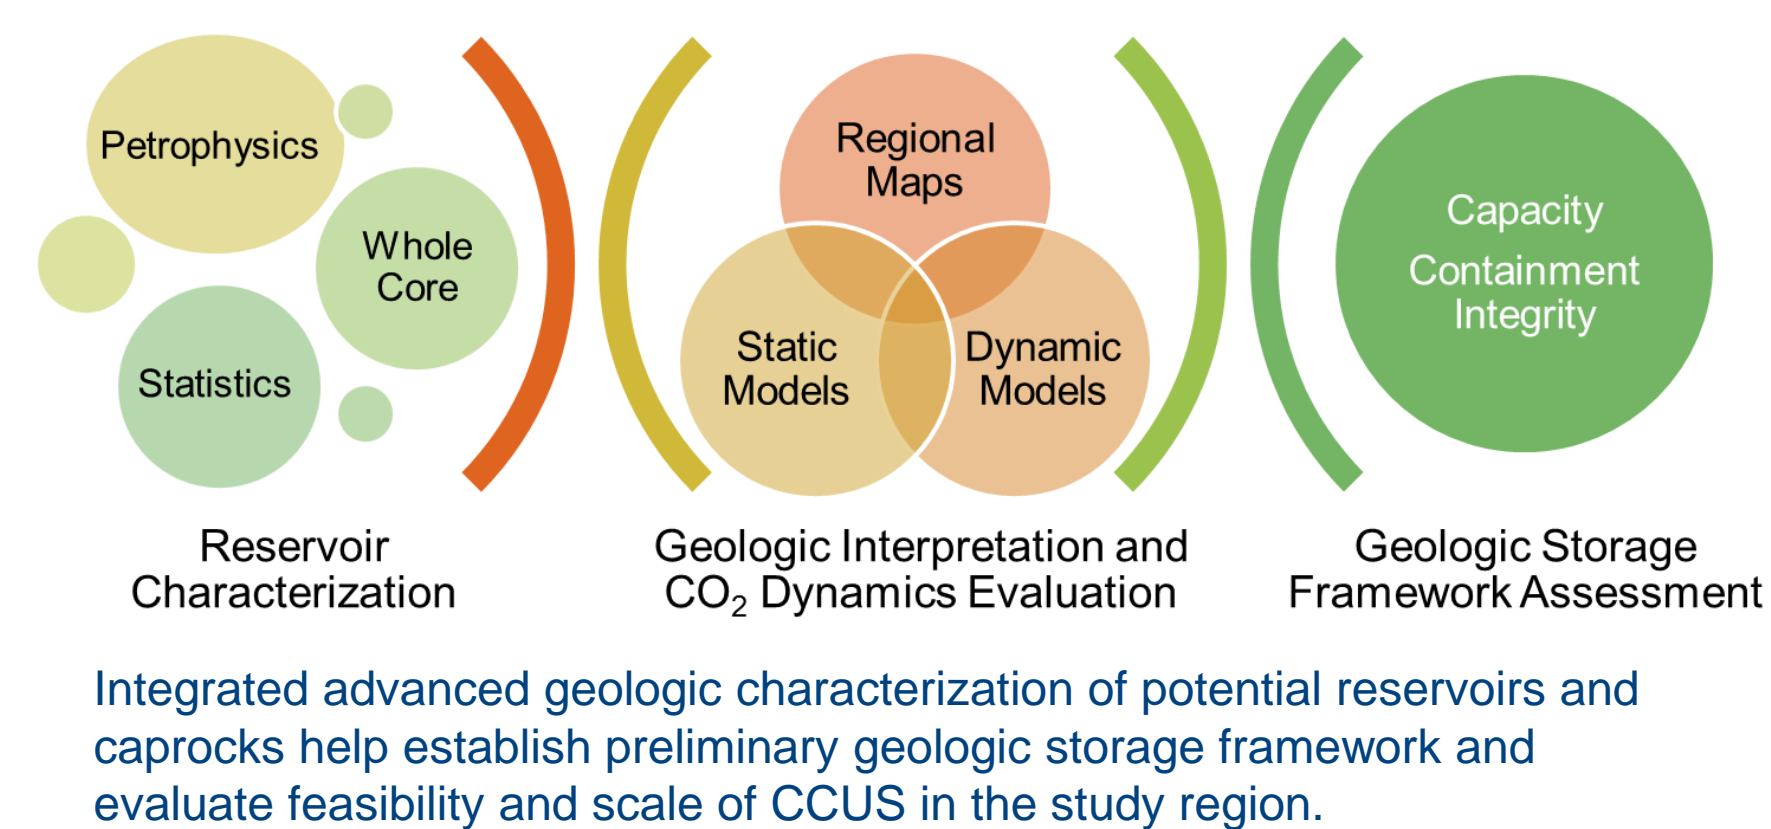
Petrophysics

Whole Core

Statistics

Regional Maps

Static Models

Dynamic Models

Capacity

Containment Integrity

Reservoir Characterization

Geologic Interpretation and $CO_2$ Dynamics Evaluation

Geologic Storage Framework Assessment

Integrated advanced geologic characterization of potential reservoirs and caprocks help establish preliminary geologic storage framework and evaluate feasibility and scale of CCUS in the study region.